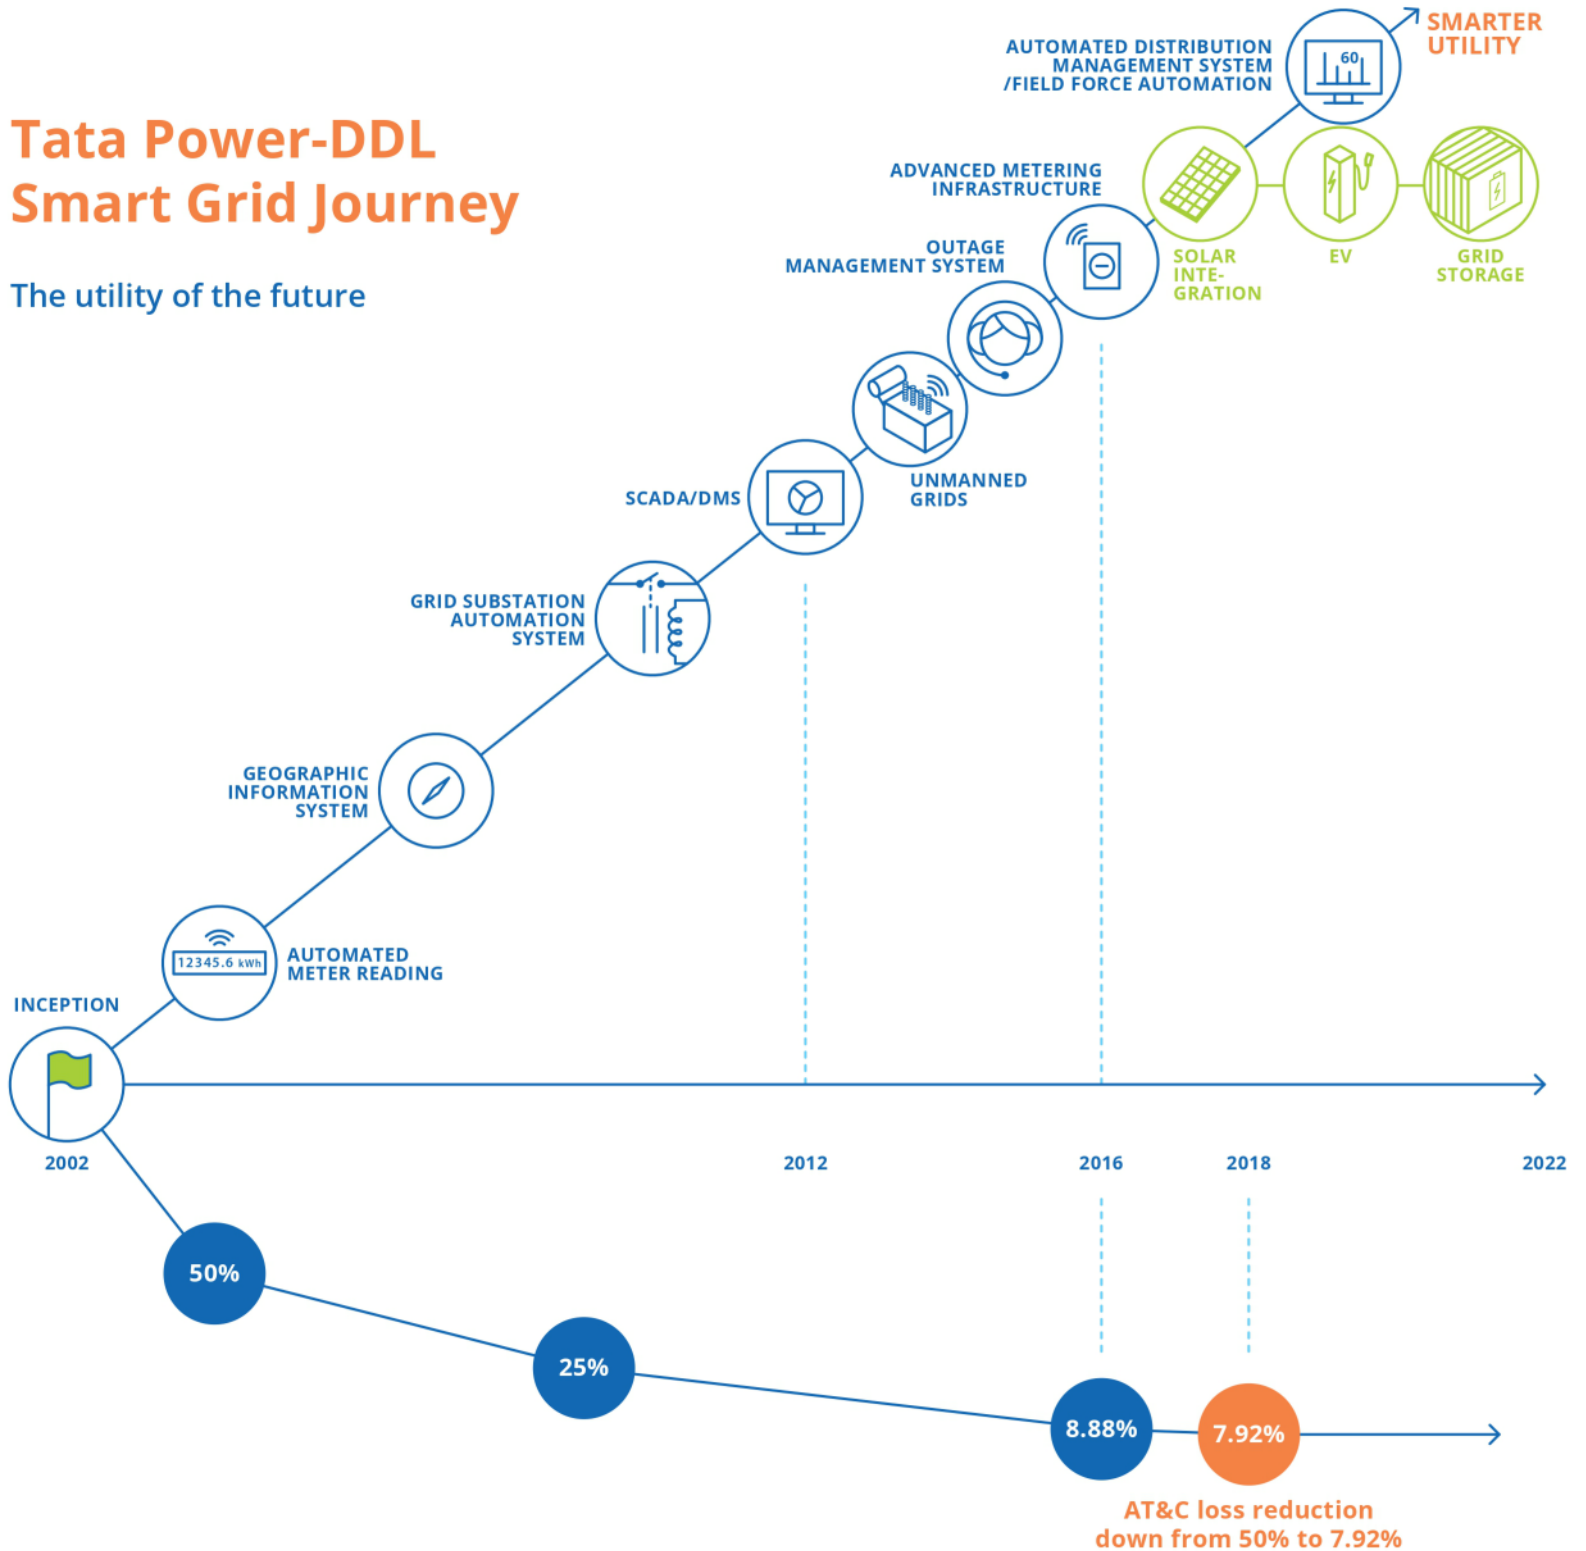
Tata Power-DDL
Smart Grid Journey

The utility of the future

SMARTER UTILITY

AUTOMATED DISTRIBUTION MANAGEMENT SYSTEM /FIELD FORCE AUTOMATION

60

ADVANCED METERING INFRASTRUCTURE

SOLAR INTE-GRATION

EV

GRID STORAGE

OUTAGE MANAGEMENT SYSTEM

UNMANNED GRIDS

SCADA/DMS

GRID SUBSTATION AUTOMATION SYSTEM

GEOGRAPHIC INFORMATION SYSTEM

12345.6 kWh

AUTOMATED METER READING

INCEPTION

2002

2012

2016

2018

2022

50%

25%

8.88%

7.92%

AT&C loss reduction down from 50% to 7.92%